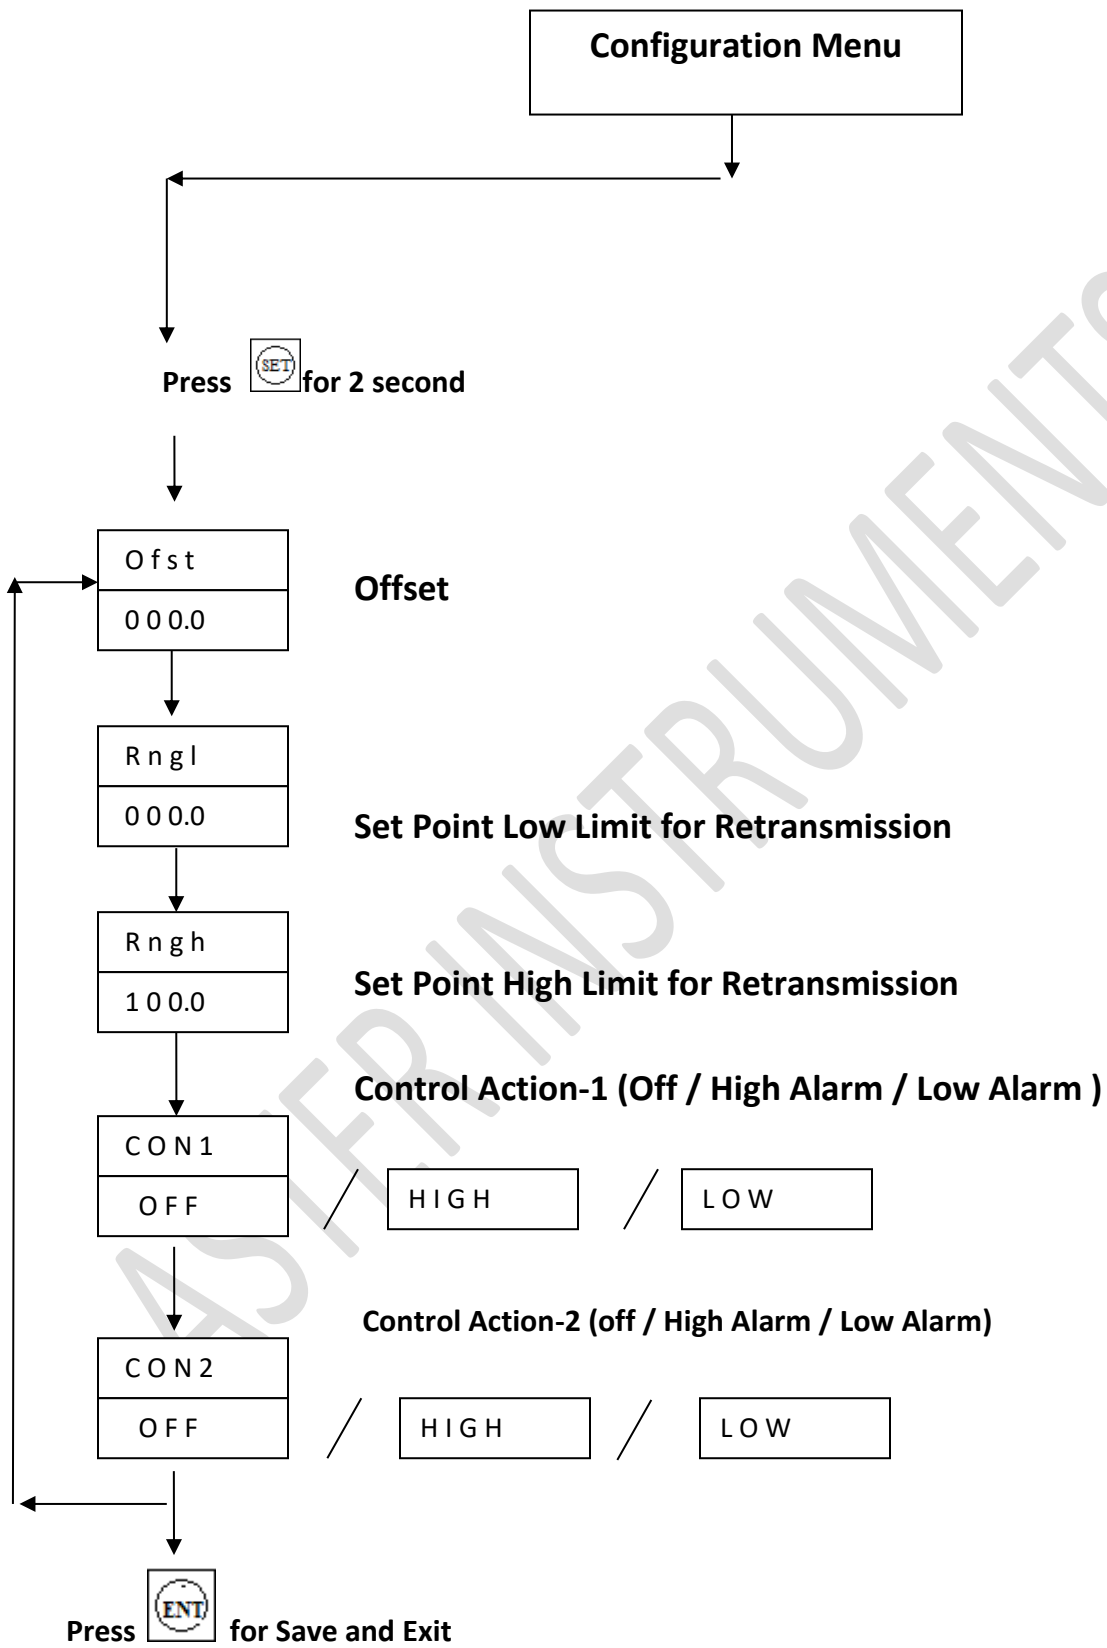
Configuration Menu

Press SET for 2 second

Ofst
000.0

Offset

Rngl
000.0

Set Point Low Limit for Retransmission

Rngh
100.0

Set Point High Limit for Retransmission

Control Action-1 (Off / High Alarm / Low Alarm )

CON1
OFF / HIGH / LOW

Control Action-2 (off / High Alarm / Low Alarm)

CON2
OFF / HIGH / LOW

Press ENT for Save and Exit

ASIFR INSTRUMENTS